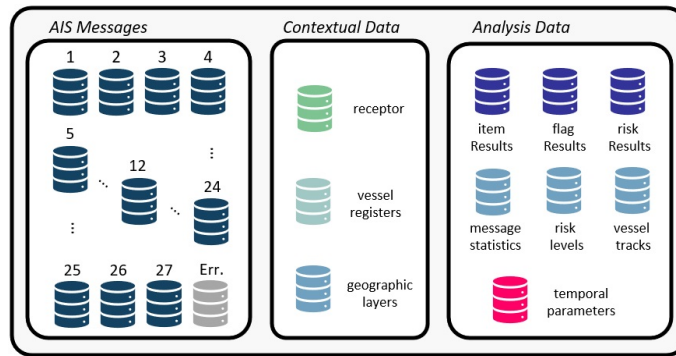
AIS Messages

1 2 3 4

5

12

⋮

24

⋮

25 26 27 Err.

Contextual Data

receptor

vessel registers

geographic layers

Analysis Data

item Results

flag Results

risk Results

message statistics

risk levels

vessel tracks

temporal parameters